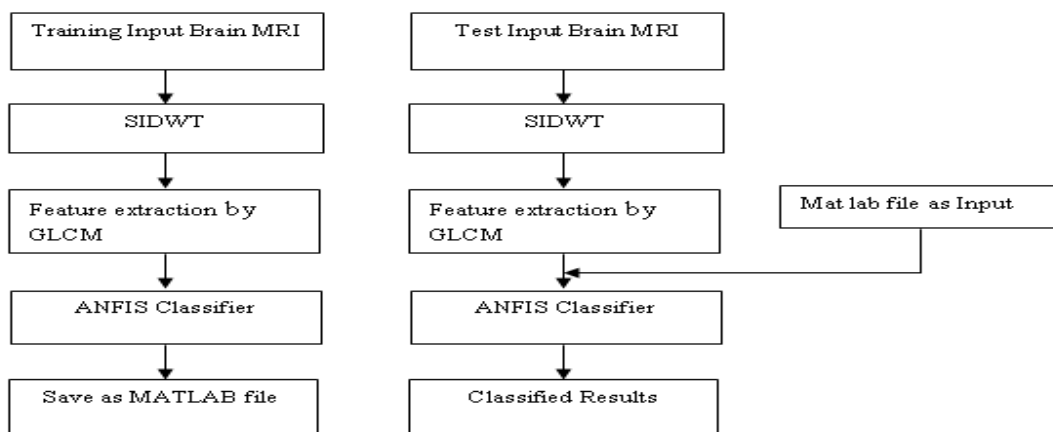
Training Input Brain MRI

SIDWT

Feature extraction by GLCM

ANFIS Classifier

Save as MATLAB file

Test Input Brain MRI

SIDWT

Feature extraction by GLCM

ANFIS Classifier

Classified Results

Mat lab file as Input